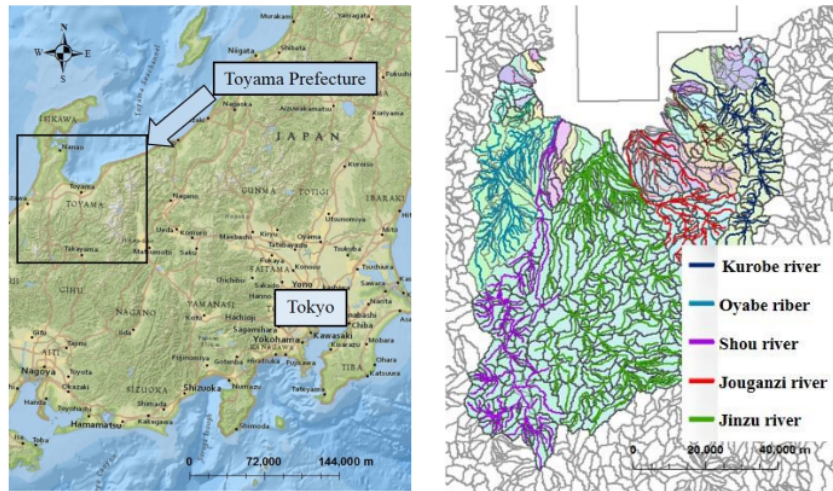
N
W E
S

Toyama Prefecture

Murakami
Yamagata
Niigata
Fukushima
Nagaoka
Koriyama
Nanao
ISHIKAWA
JAPAN
Toyama
TOYAMA
GUNMA
TOCHIGI
IBARAKI
Nagano
Utsunomiya
Maebashi
Takayama
Matsumoto
Saku
Mito
Oyama
Tsukuba
SAITAMA
Chichibu
GIFU
NAGANO
YAMANASHI
Hachioji
Tokyo
Gifu
Kofu
Chiba
AICHI
Sagamihara
Yokohama
Nagoya
Fujinomiya
Kawasaki
Toyota
Okazaki
SHIZUOKA
Shizuoka
Hamamatsu
Toyohashi
Shimada
Tateyama
Mobara
Ohara
CHIBA
Katsuura
Narita
Tsu
Toba

0 72,000 144,000 m

Kurobe river
Oyabe riber
Shou river
Jouganzi river
Jinzu river

0 20,000 40,000 m